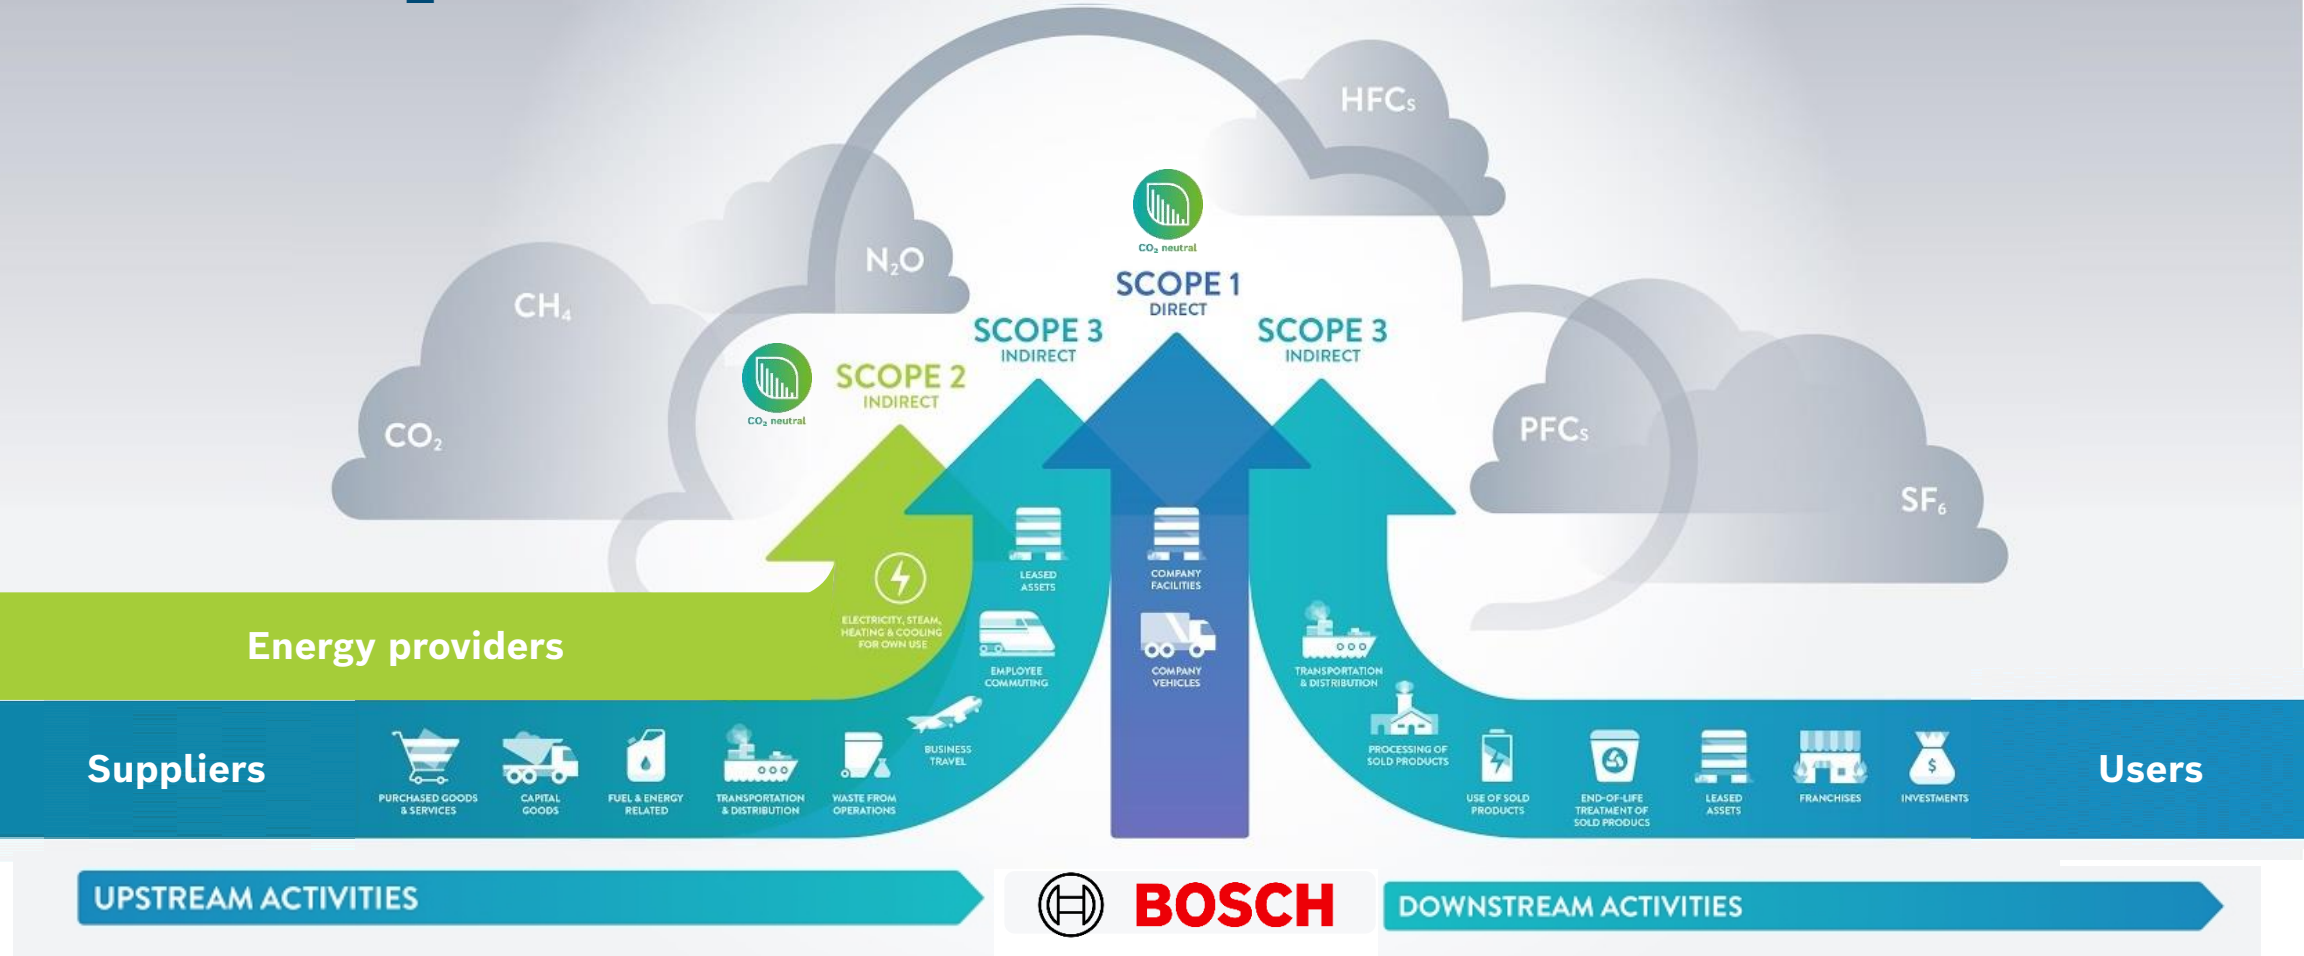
HFCs

N$_2$O

CH$_4$

CO$_2$

CO$_2$ neutral

SCOPE 1
DIRECT

SCOPE 3
INDIRECT

SCOPE 3
INDIRECT

CO$_2$ neutral

SCOPE 2
INDIRECT

PFCs

SF$_6$

LEASED ASSETS

COMPANY FACILITIES

ELECTRICITY, STEAM, HEATING & COOLING FOR OWN USE

Energy providers

EMPLOYEE COMMUTING

COMPANY VEHICLES

TRANSPORTATION & DISTRIBUTION

Suppliers

PURCHASED GOODS & SERVICES

CAPITAL GOODS

FUEL & ENERGY RELATED

TRANSPORTATION & DISTRIBUTION

WASTE FROM OPERATIONS

BUSINESS TRAVEL

PROCESSING OF SOLD PRODUCTS

USE OF SOLD PRODUCTS

END-OF-LIFE TREATMENT OF SOLD PRODUCS

LEASED ASSETS

FRANCHISES

INVESTMENTS

Users

UPSTREAM ACTIVITIES

BOSCH

DOWNSTREAM ACTIVITIES